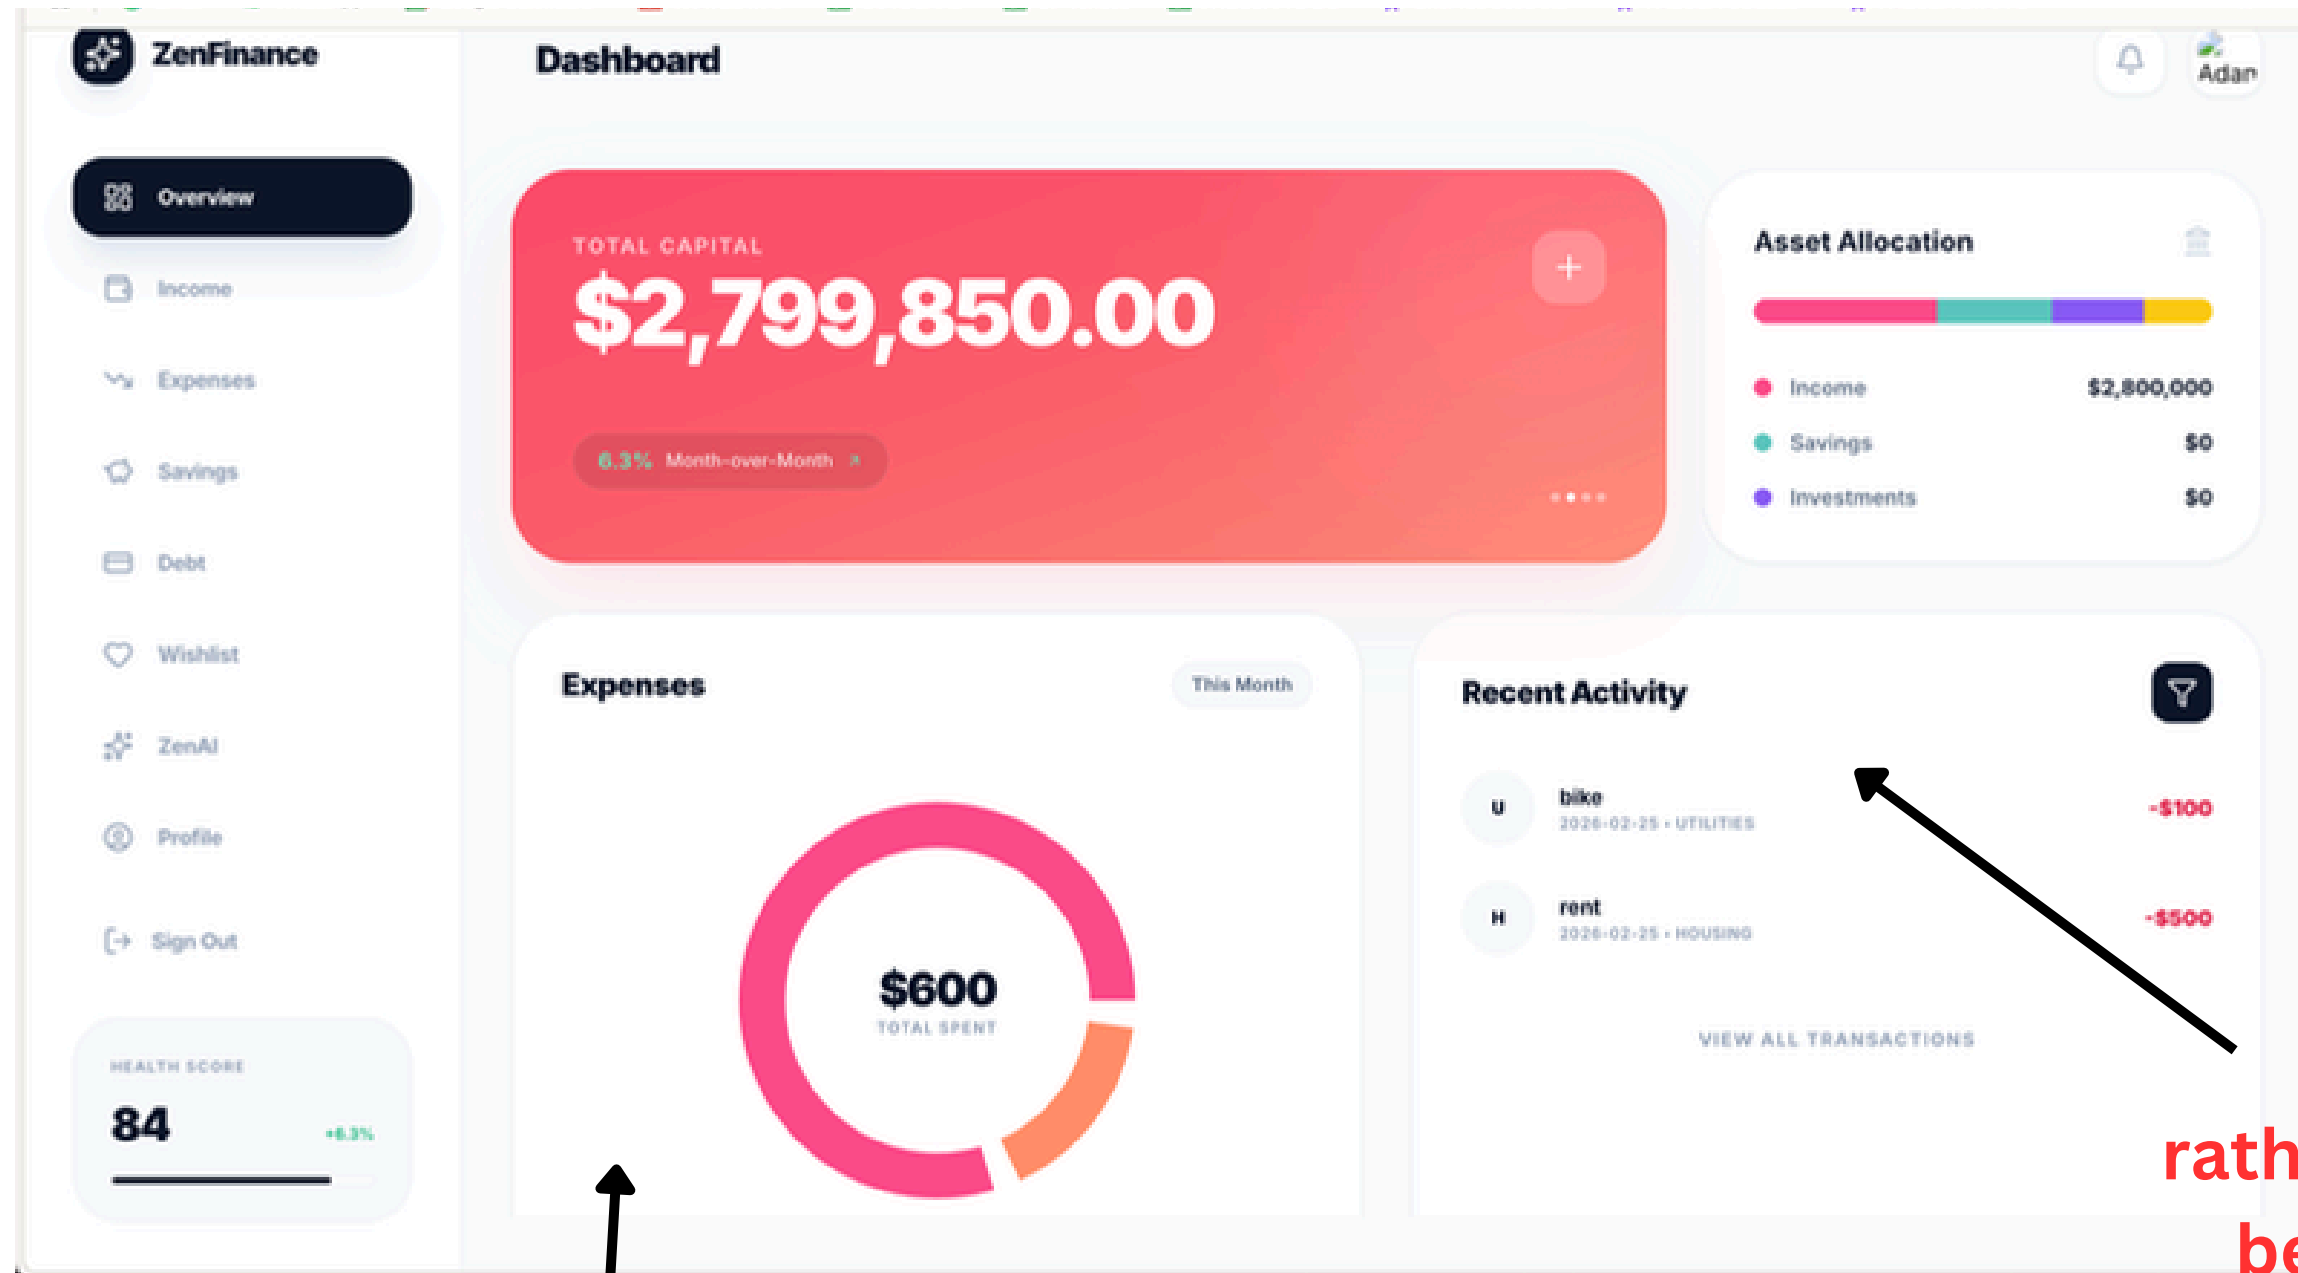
ZenFinance

Dashboard

Adan

Overview

Income

Expenses

Savings

Debt

Wishlist

ZenAI

Profile

Sign Out

HEALTH SCORE

84

+6.3%

TOTAL CAPITAL

$2,799,850.00

+

6.3% Month-over-Month ↗

Asset Allocation

Income $2,800,000

Savings $0

Investments $0

Expenses

This Month

$600

TOTAL SPENT

Recent Activity

U bike 2026-02-25 • UTILITIES -$100

H rent 2026-02-25 • HOUSING -$500

VIEW ALL TRANSACTIONS

rath

be